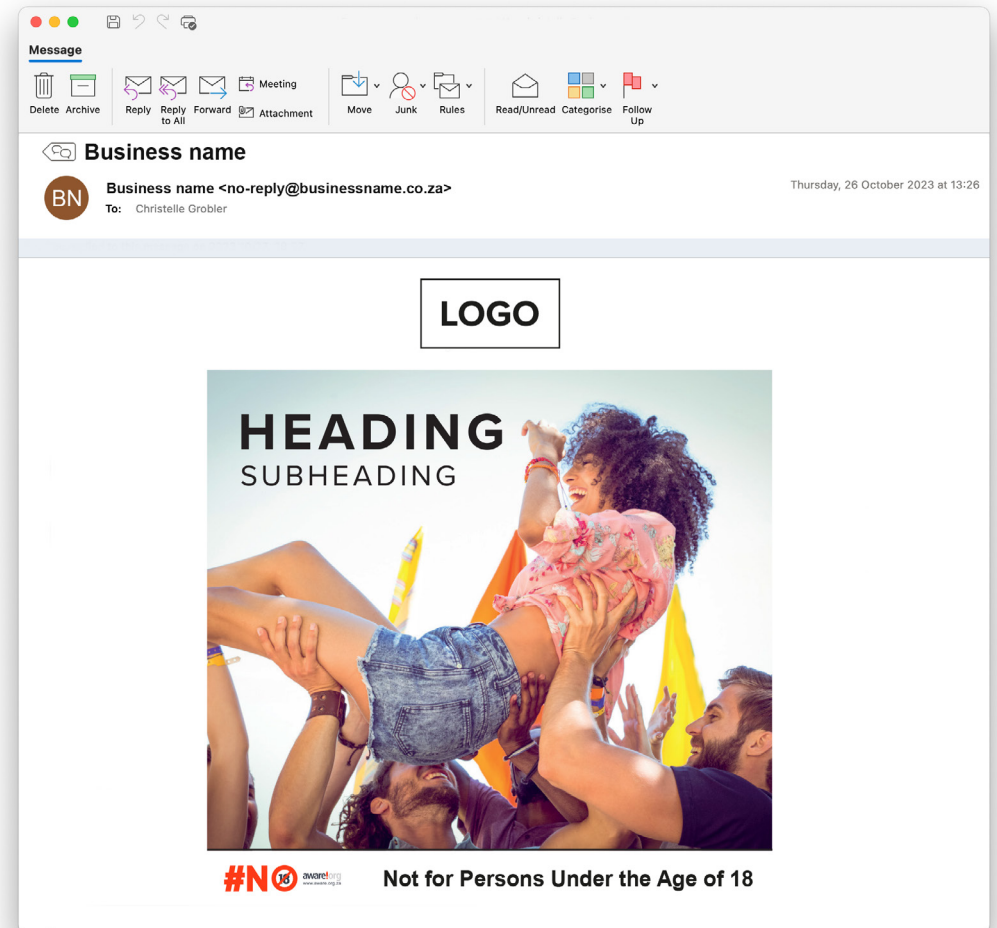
Message

Delete Archive Reply Reply to All Forward Meeting Attachment Move Junk Rules Read/Unread Categorise Follow Up

Business name

BN

Business name <no-reply@businessname.co.za>

To: Christelle Grobler

Thursday, 26 October 2023 at 13:26

LOGO

HEADING

SUBHEADING

#NO 18 aware.org www.aware.org.za

Not for Persons Under the Age of 18